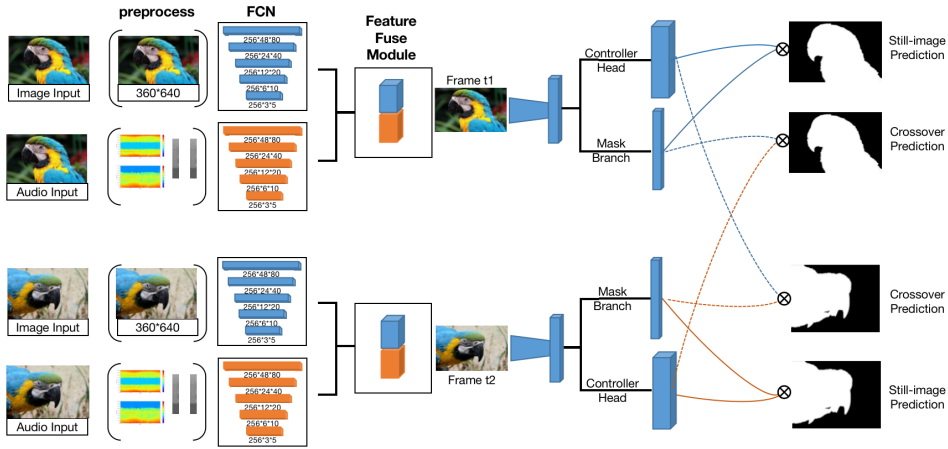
preprocess

FCN

Feature Fuse Module

Image Input

360*640

256*48*80
256*24*40
256*12*20
256*6*10
256*3*5

Audio Input

256*48*80
256*24*40
256*12*20
256*6*10
256*3*5

Frame t1

Controller Head

Mask Branch

Still-image Prediction

Crossover Prediction

Image Input

360*640

256*48*80
256*24*40
256*12*20
256*6*10
256*3*5

Audio Input

256*48*80
256*24*40
256*12*20
256*6*10
256*3*5

Frame t2

Mask Branch

Controller Head

Crossover Prediction

Still-image Prediction